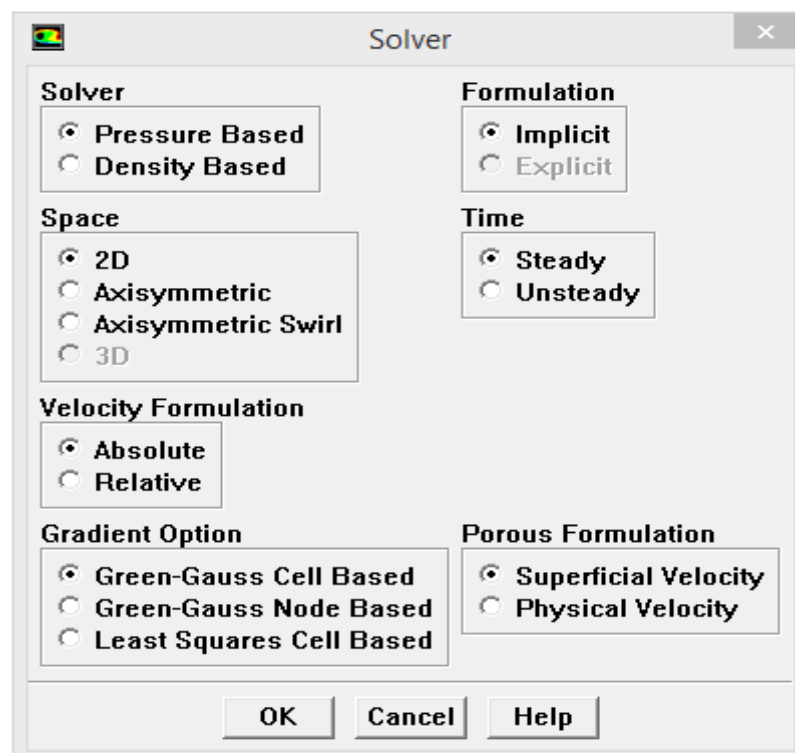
Solver

Solver
Pressure Based
Density Based

Formulation
Implicit
Explicit

Space
2D
Axisymmetric
Axisymmetric Swirl
3D

Time
Steady
Unsteady

Velocity Formulation
Absolute
Relative

Gradient Option
Green-Gauss Cell Based
Green-Gauss Node Based
Least Squares Cell Based

Porous Formulation
Superficial Velocity
Physical Velocity

OK
Cancel
Help